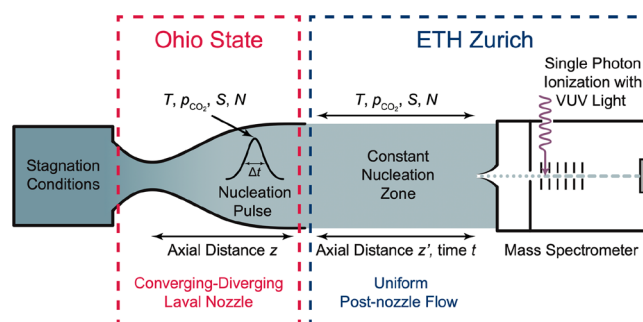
Ohio State

ETH Zurich

Stagnation Conditions

$T$, $p_{CO_2}$, $S$, $N$

$\Delta t$

Nucleation Pulse

$T$, $p_{CO_2}$, $S$, $N$

Constant Nucleation Zone

Single Photon Ionization with VUV Light

Axial Distance $z$

Axial Distance $z'$, time $t$

Mass Spectrometer

Converging-Diverging Laval Nozzle

Uniform Post-nozzle Flow